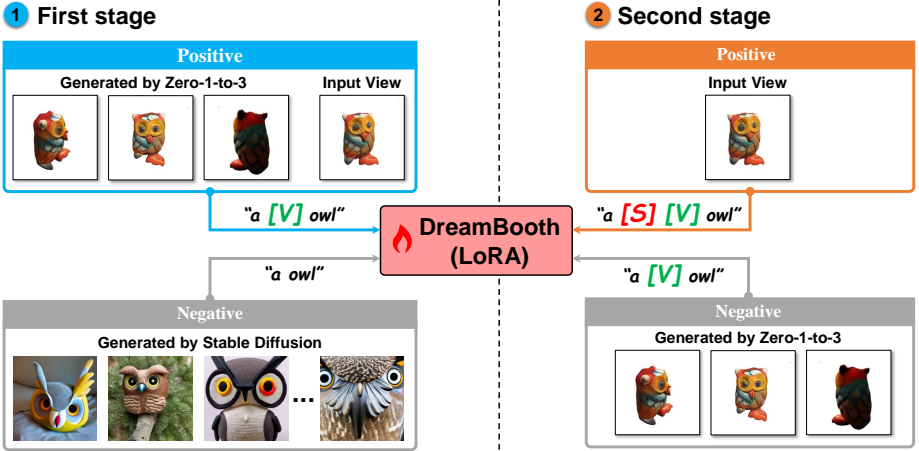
1 First stage

Positive

Generated by Zero-1-to-3

Input View

"a [V] owl"

DreamBooth (LoRA)

"a owl"

Negative

Generated by Stable Diffusion

...

2 Second stage

Positive

Input View

"a [S] [V] owl"

"a [V] owl"

Negative

Generated by Zero-1-to-3